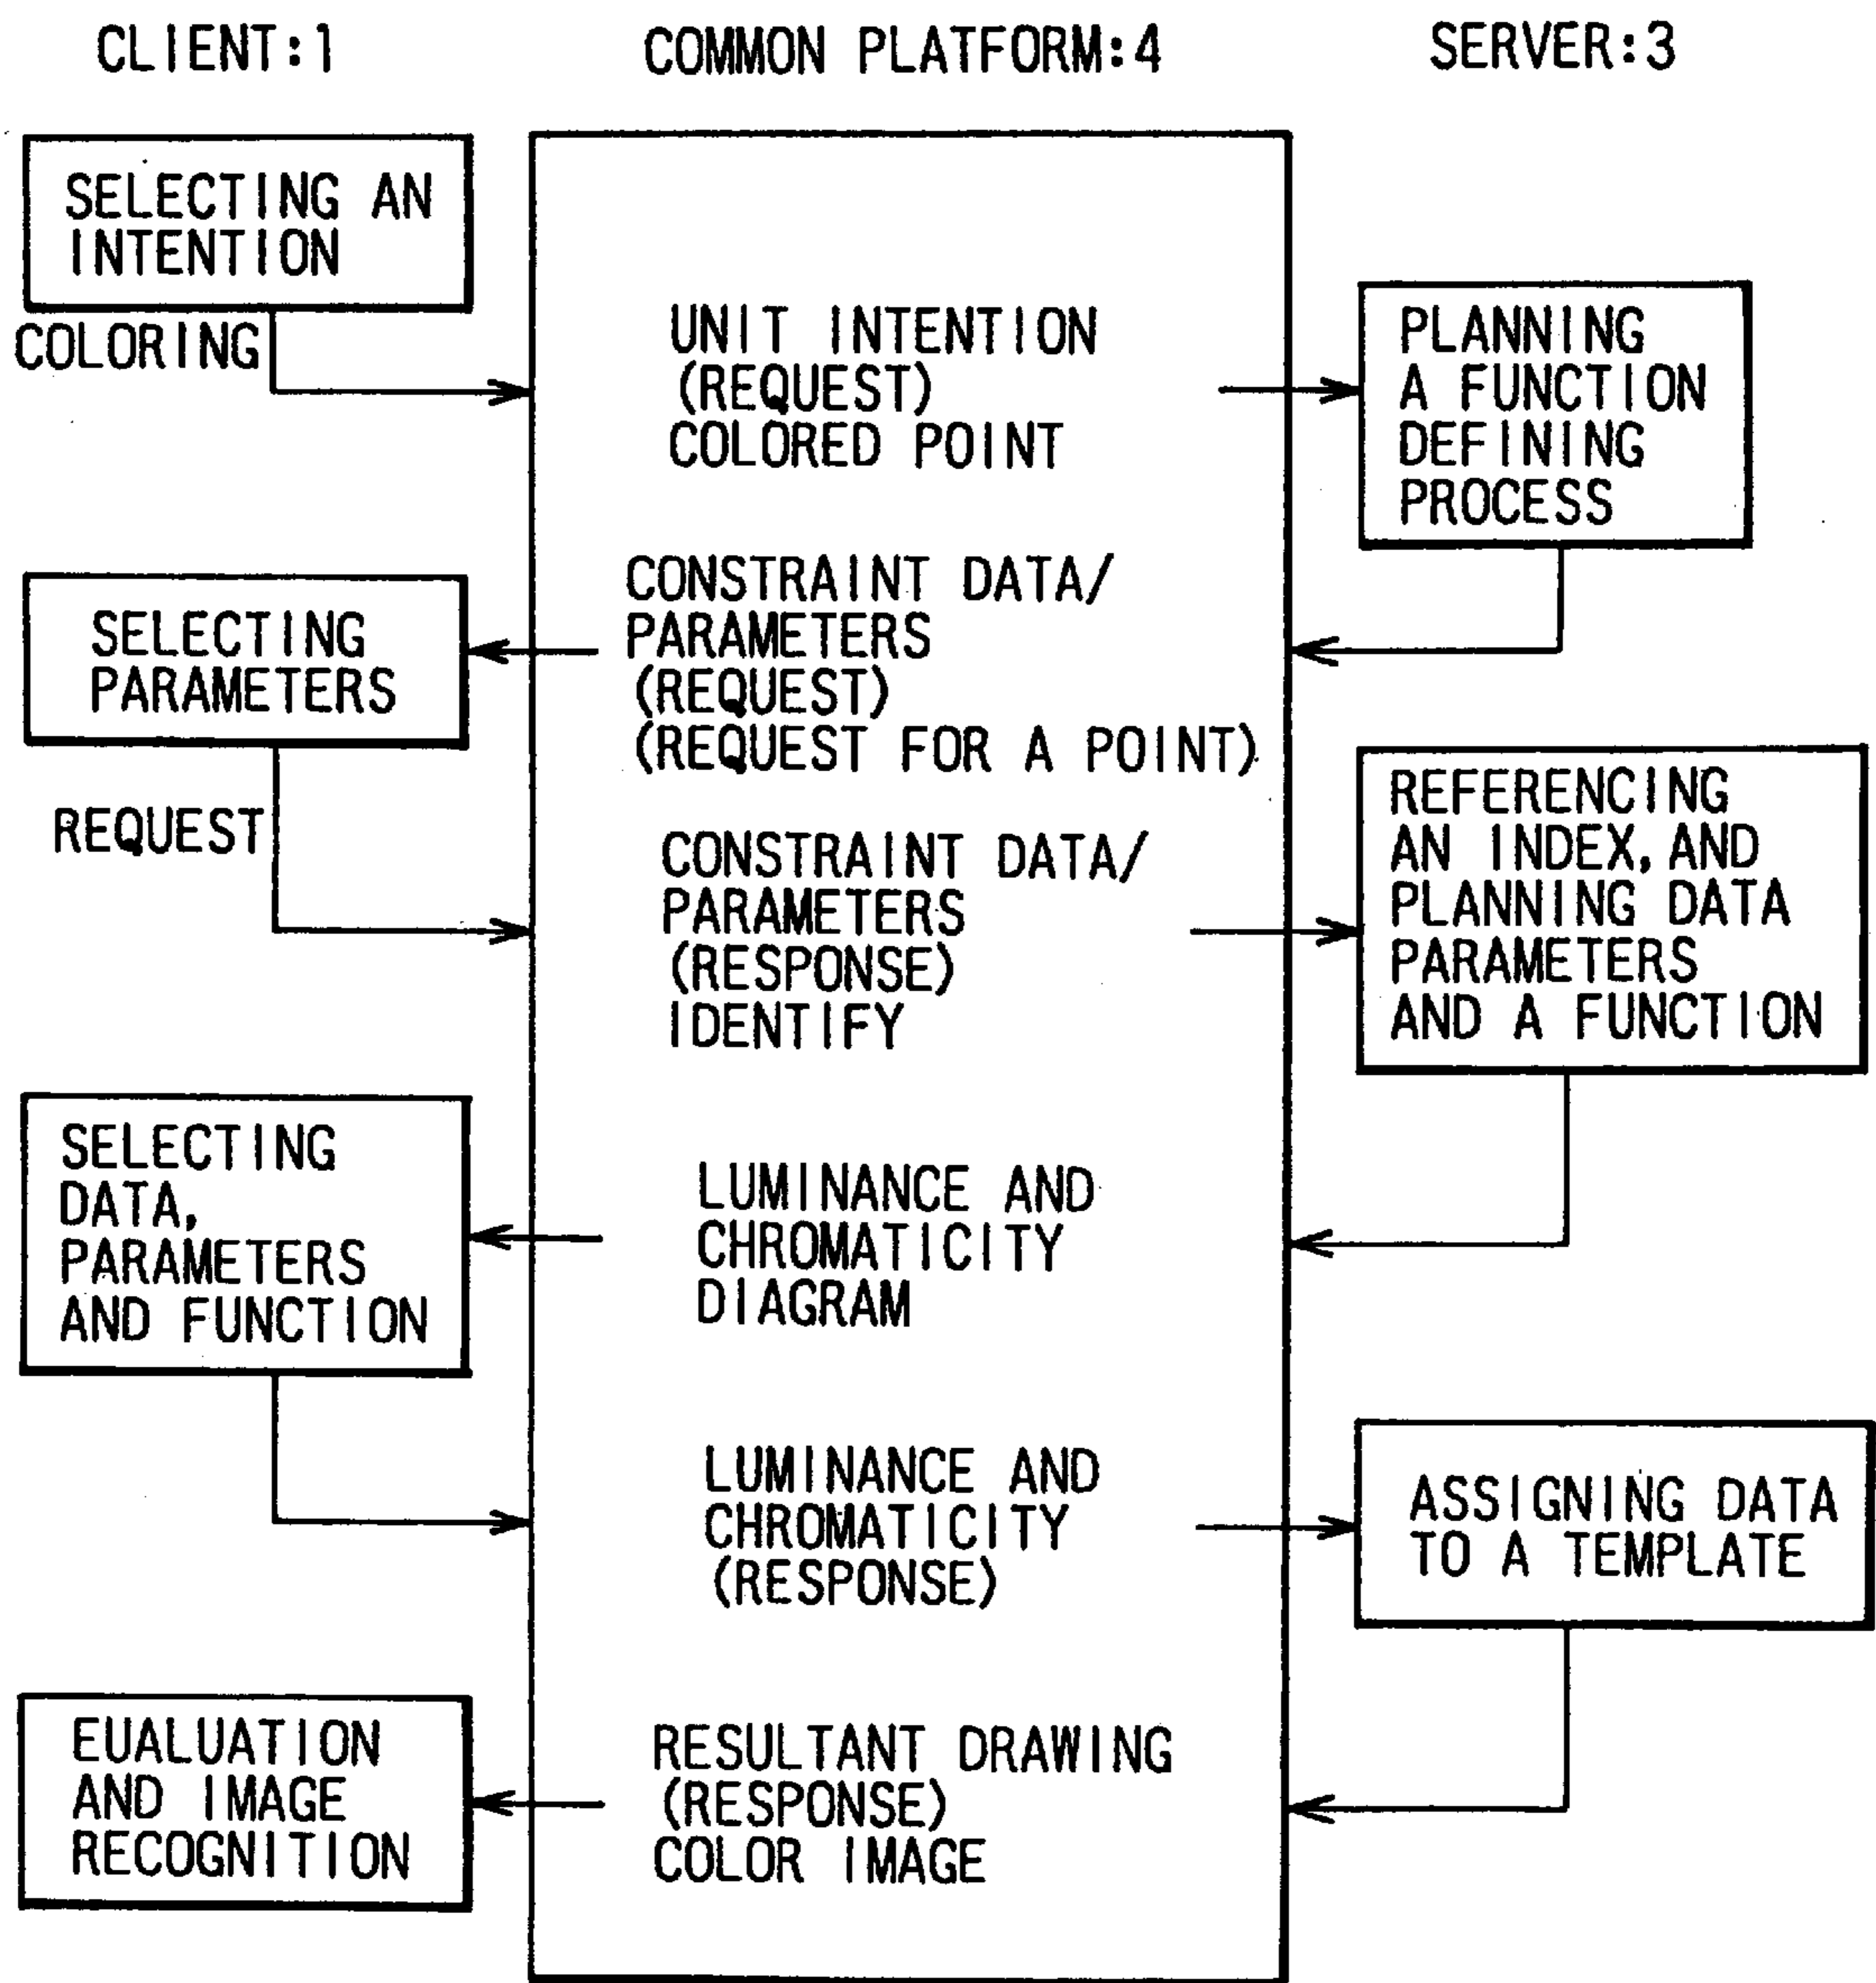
CLIENT:1

COMMON PLATFORM:4

SERVER:3

SELECTING AN INTENTION

COLORING

UNIT INTENTION (REQUEST) COLORED POINT

PLANNING A FUNCTION DEFINING PROCESS

SELECTING PARAMETERS

CONSTRAINT DATA/ PARAMETERS (REQUEST) (REQUEST FOR A POINT)

REQUEST

CONSTRAINT DATA/ PARAMETERS (RESPONSE) IDENTIFY

REFERENCING AN INDEX, AND PLANNING DATA PARAMETERS AND A FUNCTION

SELECTING DATA, PARAMETERS AND FUNCTION

LUMINANCE AND CHROMATICITY DIAGRAM

LUMINANCE AND CHROMATICITY (RESPONSE)

ASSIGNING DATA TO A TEMPLATE

EUALUATION AND IMAGE RECOGNITION

RESULTANT DRAWING (RESPONSE) COLOR IMAGE